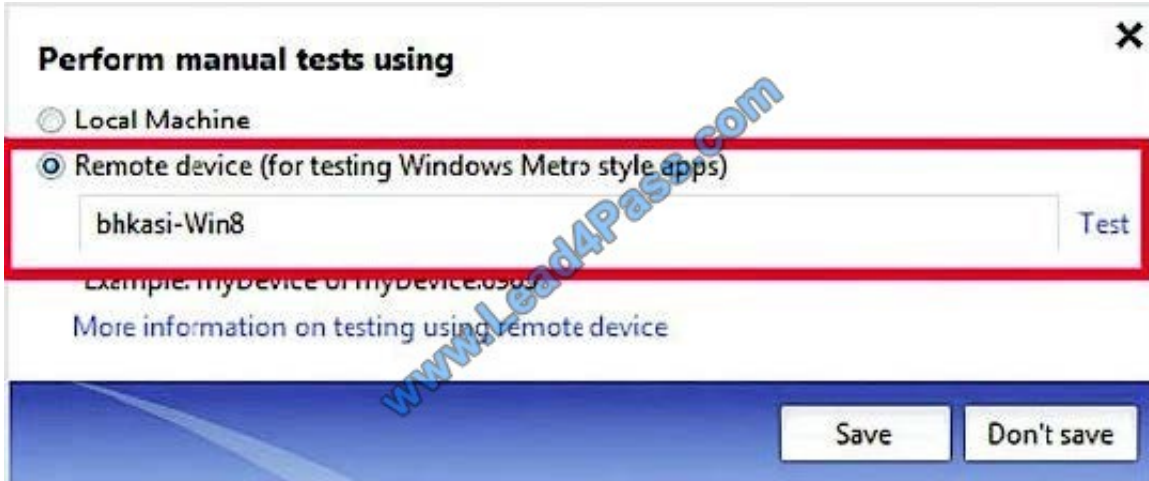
Perform manual tests using
×

Local Machine

Remote device (for testing Windows Metro style apps)

bhkasi-Win8

Test

Example: myDevice or myDevice.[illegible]

More information on testing using remote device

www.Lead4Pass.com

Save

Don't save